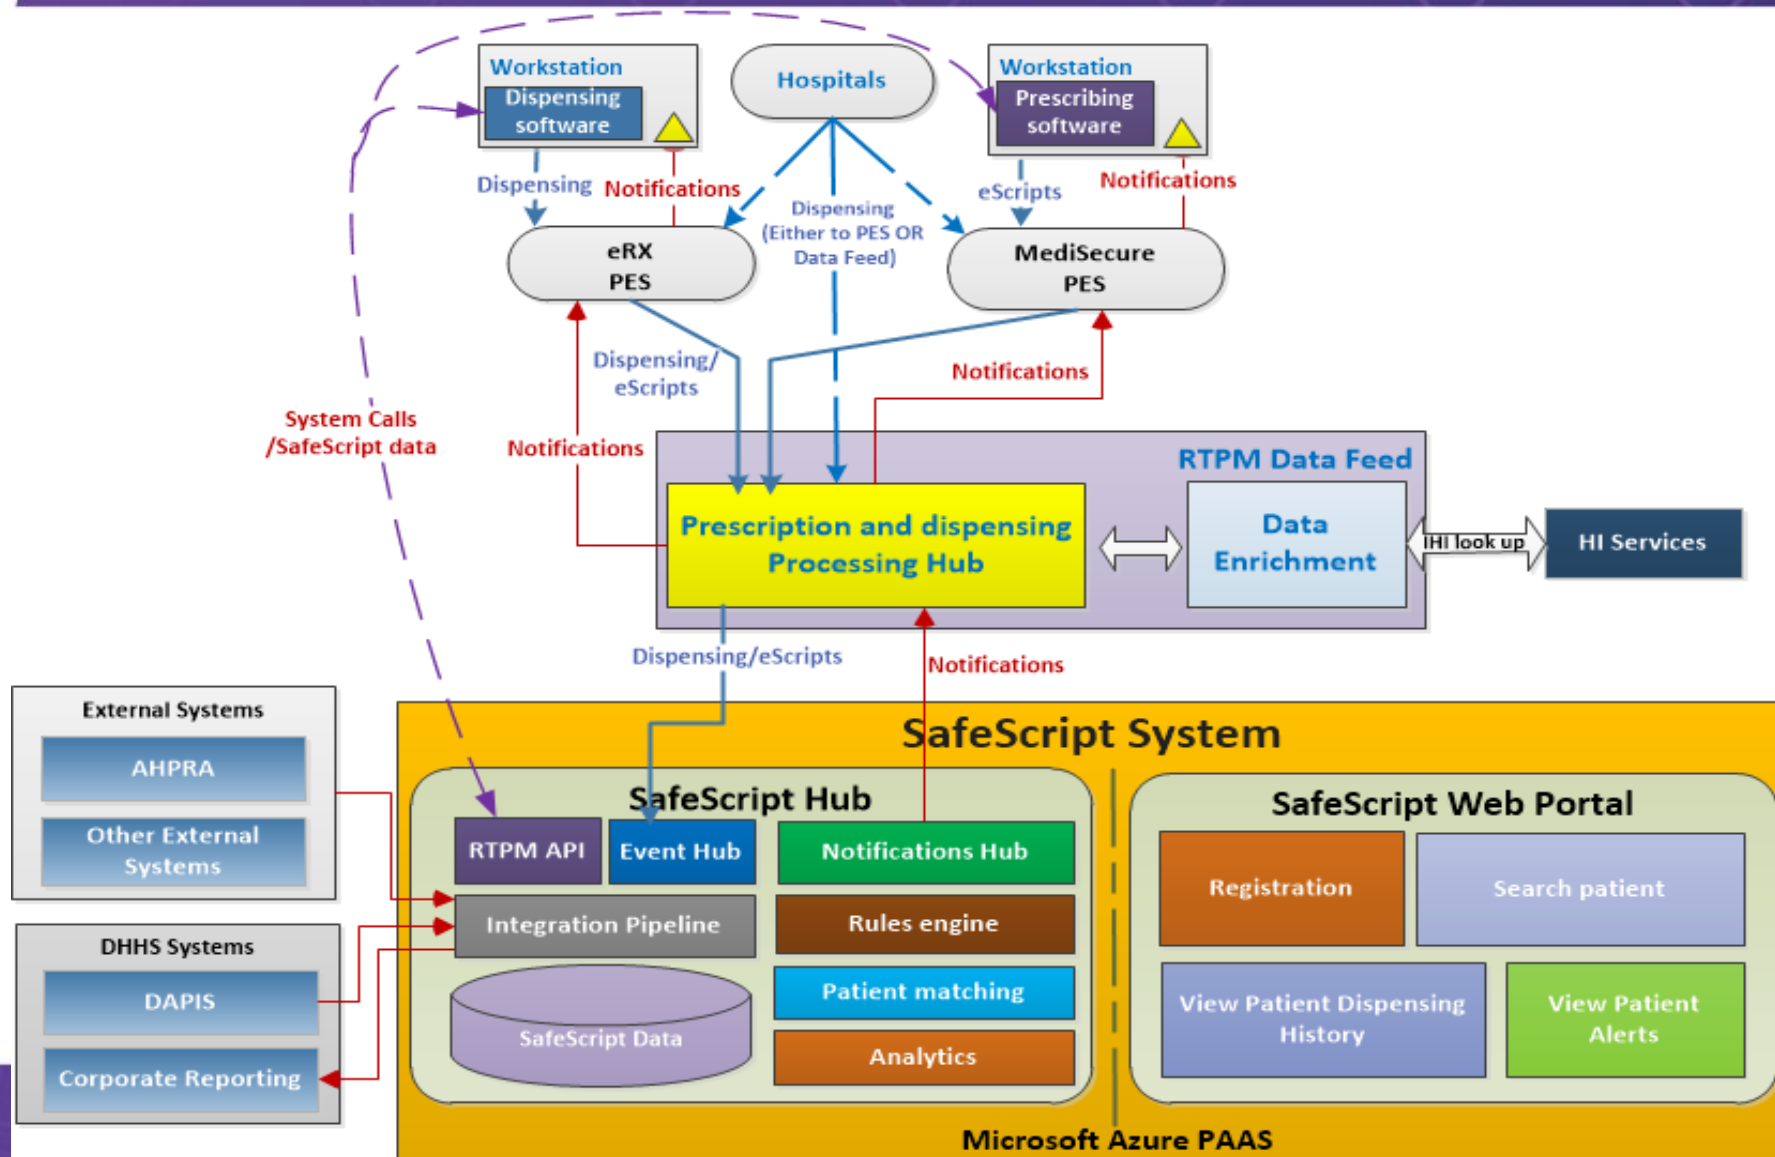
Workstation
Dispensing software

Hospitals

Workstation
Prescribing software

Dispensing
Notifications

eScripts
Notifications

eRX PES

Dispensing (Either to PES OR Data Feed)

MediSecure PES

Dispensing/ eScripts

Notifications

System Calls /SafeScript data

Notifications

RTPM Data Feed

Prescription and dispensing Processing Hub

Data Enrichment

IHI look up

HI Services

Dispensing/eScripts

Notifications

External Systems
AHPRA
Other External Systems

DHHS Systems
DAPIS
Corporate Reporting

SafeScript System

SafeScript Hub
RTPM API
Event Hub
Notifications Hub
Integration Pipeline
Rules engine
Patient matching
SafeScript Data
Analytics

SafeScript Web Portal
Registration
Search patient
View Patient Dispensing History
View Patient Alerts

Microsoft Azure PAAS